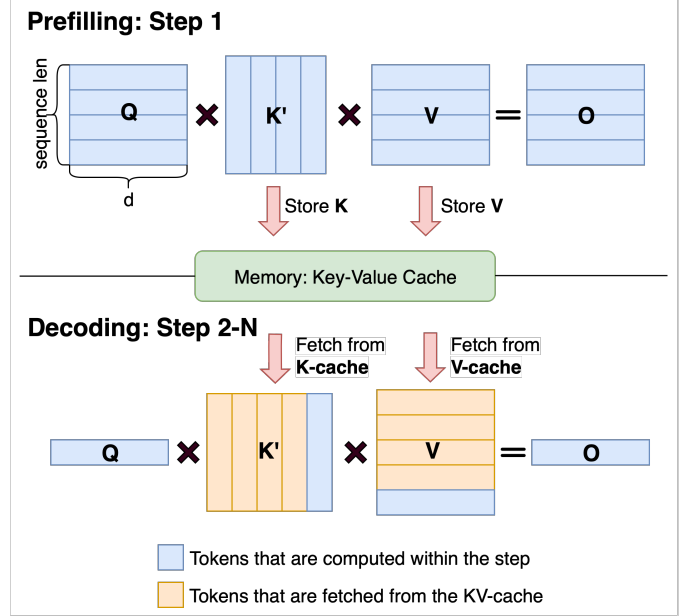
Prefilling: Step 1

sequence len

Q ✖ K' ✖ V = O

d

Store **K**

Store **V**

Memory: Key-Value Cache

Decoding: Step 2-N

Fetch from **K-cache**

Fetch from **V-cache**

Q ✖ K' ✖ V = O

Tokens that are computed within the step

Tokens that are fetched from the KV-cache